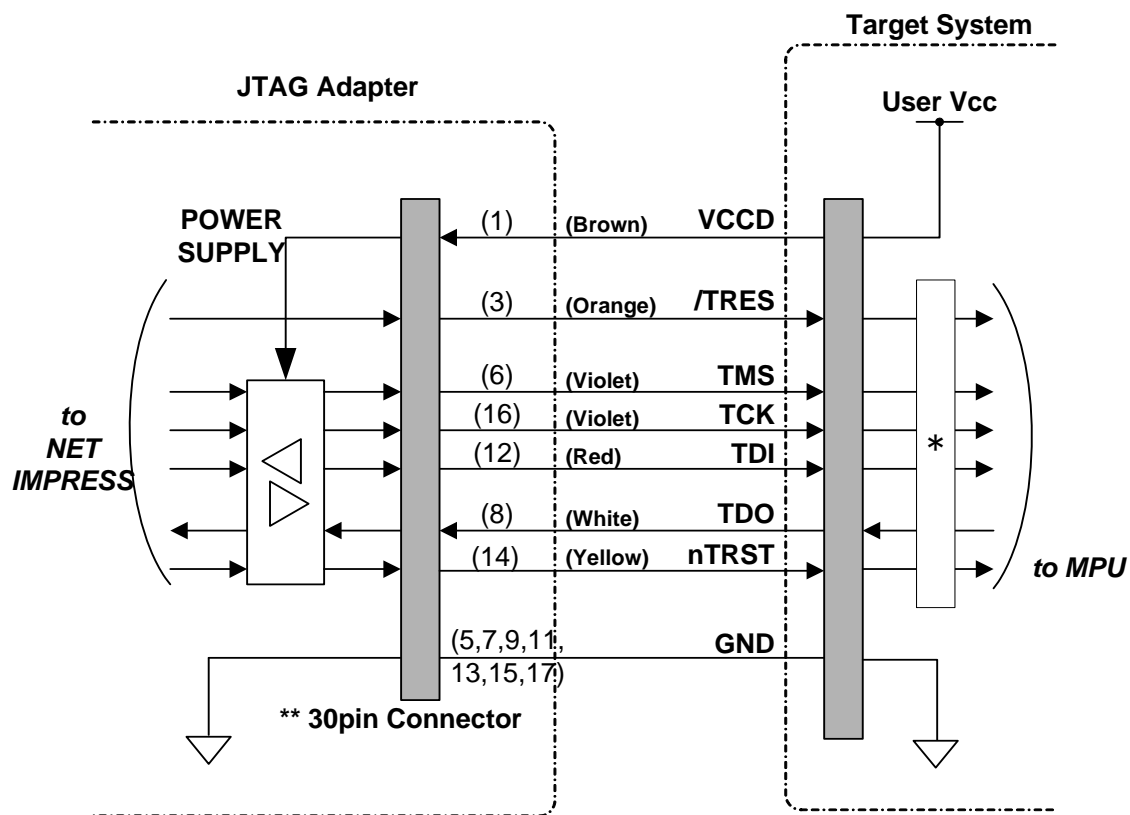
Target System

JTAG Adapter

User Vcc

POWER SUPPLY

(1) (Brown) VCCD

(3) (Orange) /TRES

(6) (Violet) TMS

to NET IMPRESS

(16) (Violet) TCK

(12) (Red) TDI

*

(8) (White) TDO

(14) (Yellow) nTRST

to MPU

(5,7,9,11, 13,15,17)

GND

** 30pin Connector